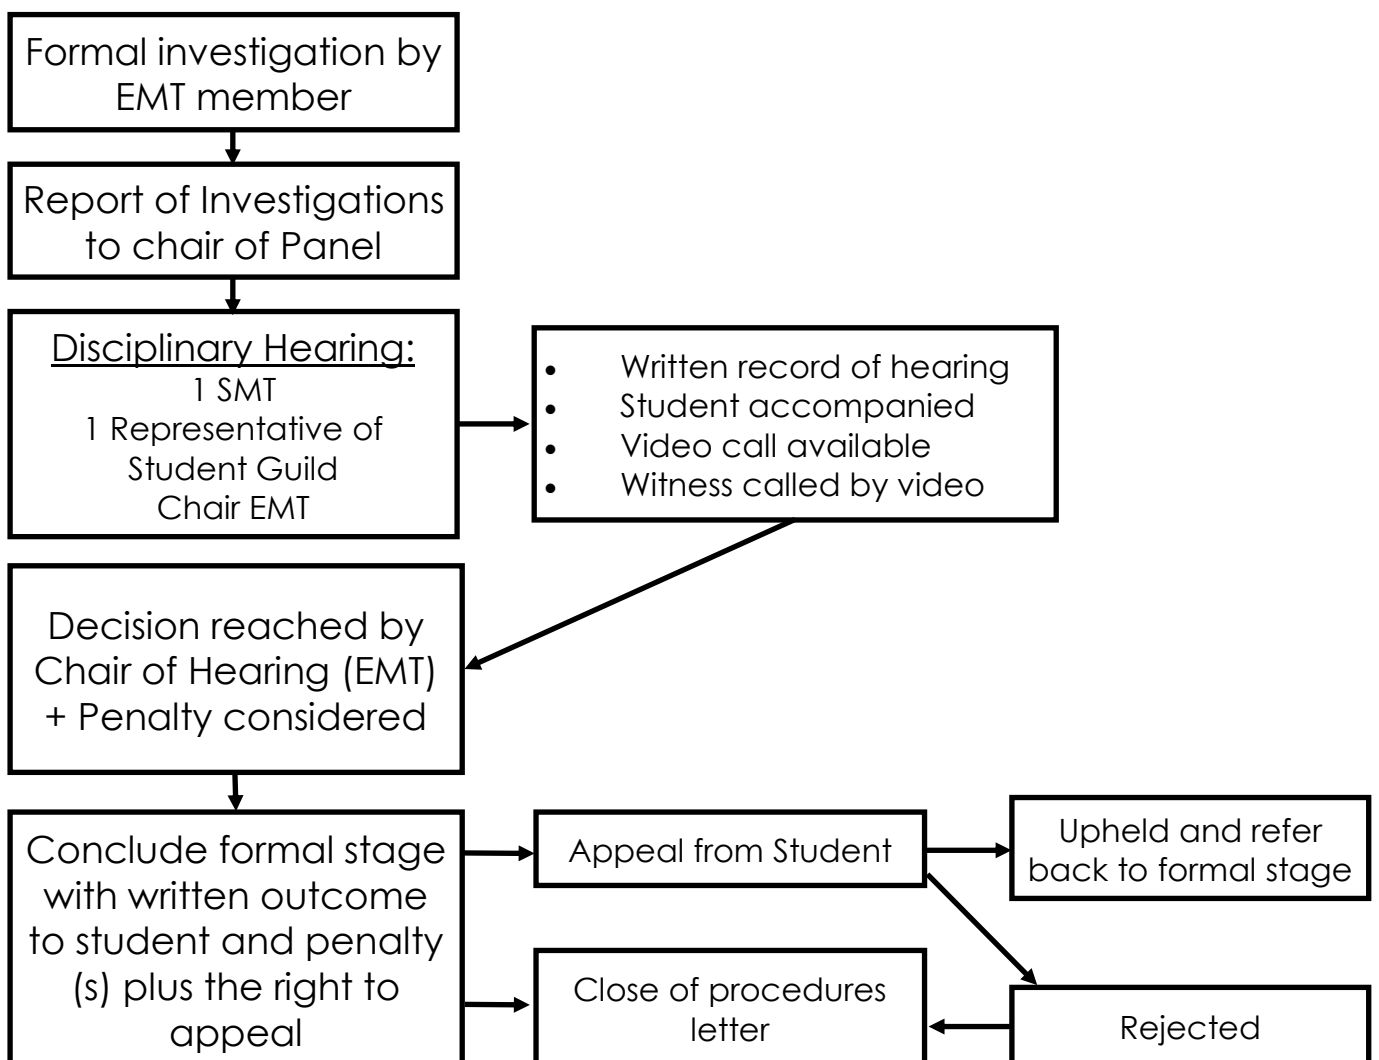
Formal investigation by EMT member

Report of Investigations to chair of Panel

Disciplinary Hearing:
1 SMT
1 Representative of Student Guild
Chair EMT

- Written record of hearing
- Student accompanied
- Video call available
- Witness called by video

Decision reached by Chair of Hearing (EMT) + Penalty considered

Conclude formal stage with written outcome to student and penalty (s) plus the right to appeal

Appeal from Student

Upheld and refer back to formal stage

Close of procedures letter

Rejected